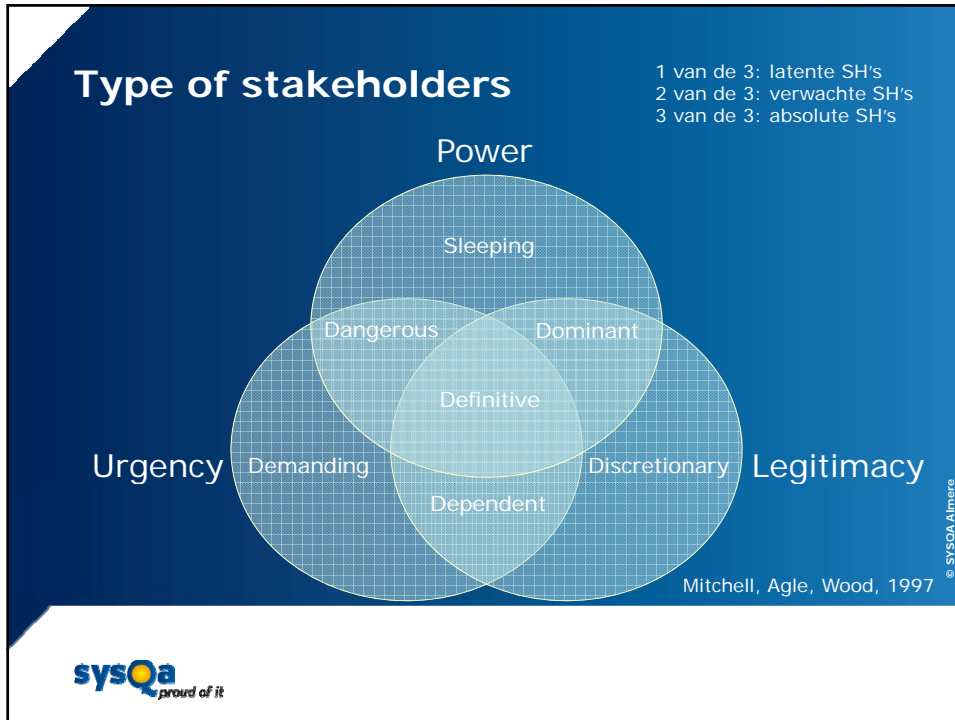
Type of stakeholders

1 van de 3: latente SH's
2 van de 3: verwachte SH's
3 van de 3: absolute SH's

Power

Sleeping

Dangerous

Dominant

Definitive

Urgency

Demanding

Discretionary

Legitimacy

Dependent

Mitchell, Agle, Wood, 1997

© SYSQA Almere

sysQa proud of it